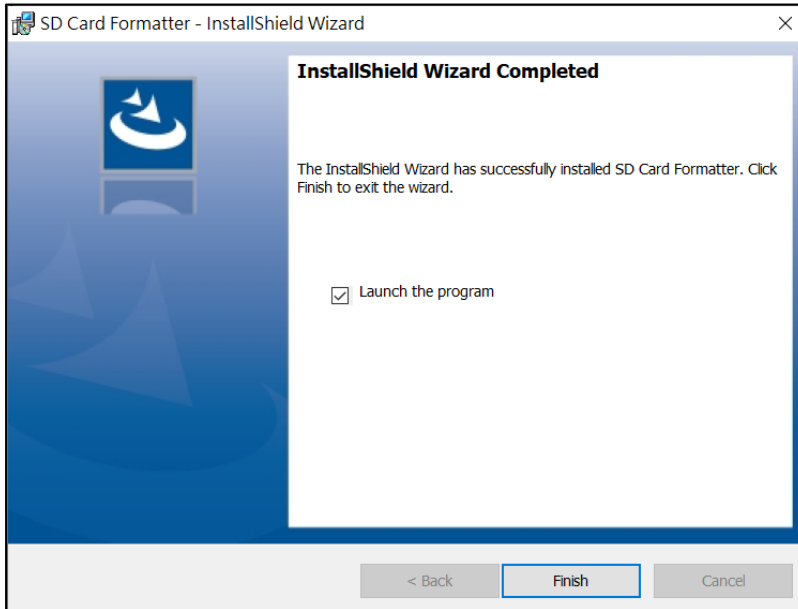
SD Card Formatter - InstallShield Wizard

×

InstallShield Wizard Completed

The InstallShield Wizard has successfully installed SD Card Formatter. Click Finish to exit the wizard.

Launch the program

< Back

Finish

Cancel